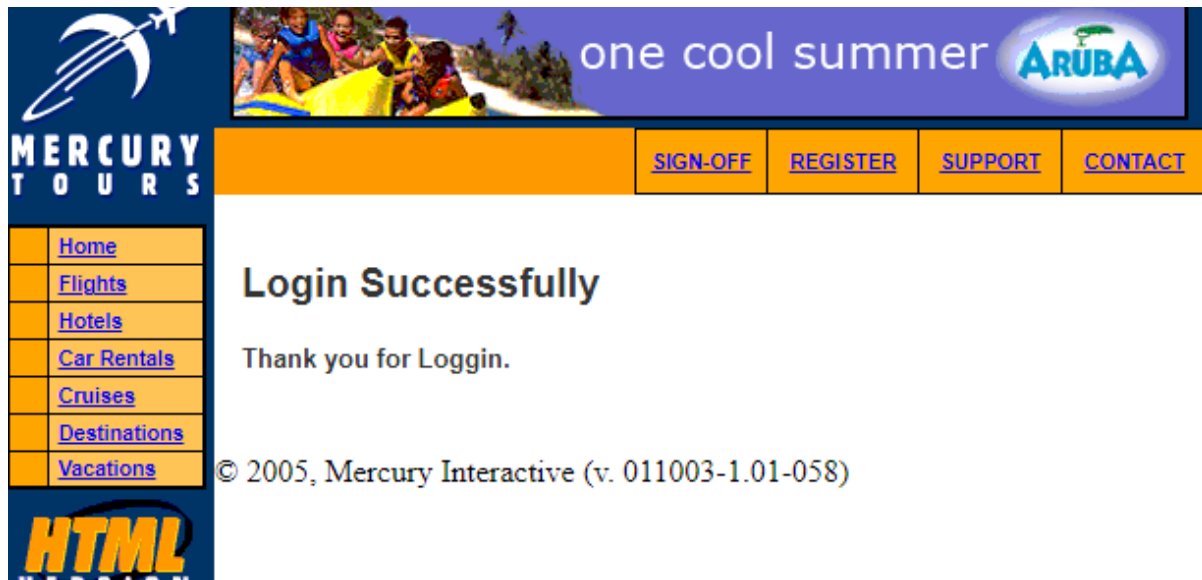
MERCURY
TOURS

one cool summer ARUBA

SIGN-OFF REGISTER SUPPORT CONTACT

Home
Flights
Hotels
Car Rentals
Cruises
Destinations
Vacations

HTML
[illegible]

Login Successfully

Thank you for Loggin.

© 2005, Mercury Interactive (v. 011003-1.01-058)